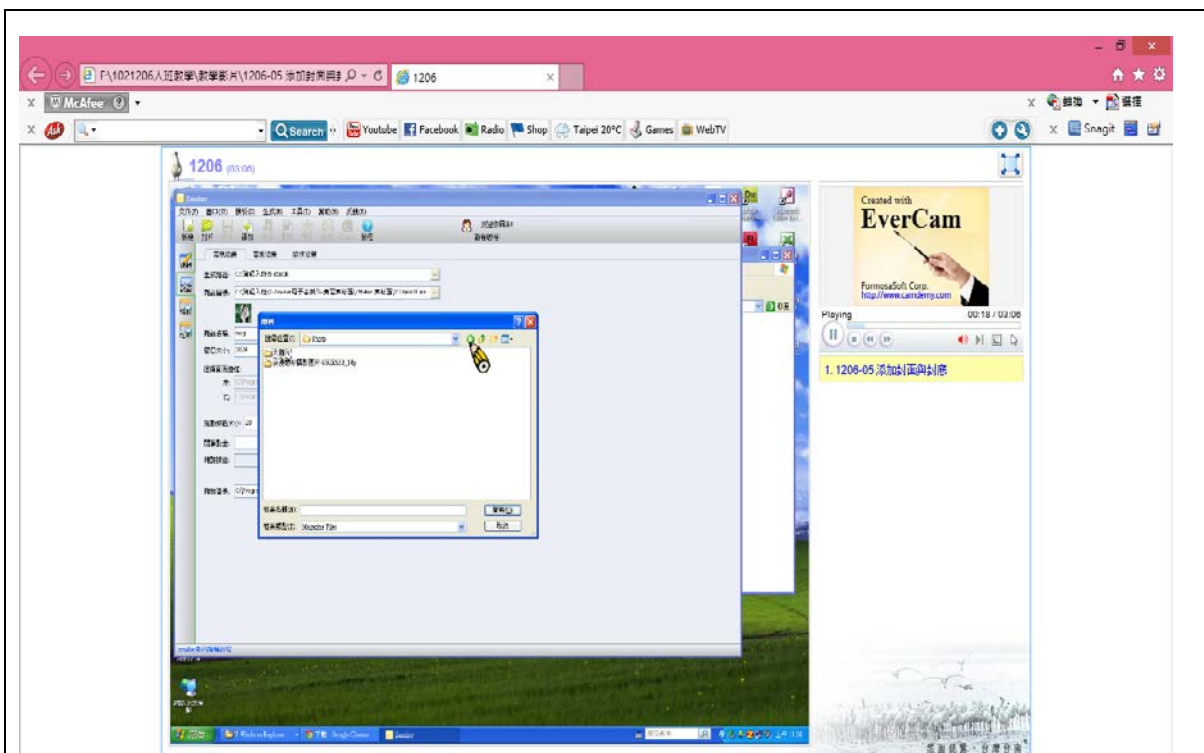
F:\1021206人亚教學\教學影片\1206-05 添加封面與封 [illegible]
1206
McAfee
Search
Youtube
Facebook
Radio
Shop
Taipei 20°C
Games
WebTV
Snagit
1206 (03:06)
Created with
EverCam
FormosaSoft Corp.
http://www.camdemy.com
Playing
00:18 / 03:06
1. 1206-05 添加封面與封底
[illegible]